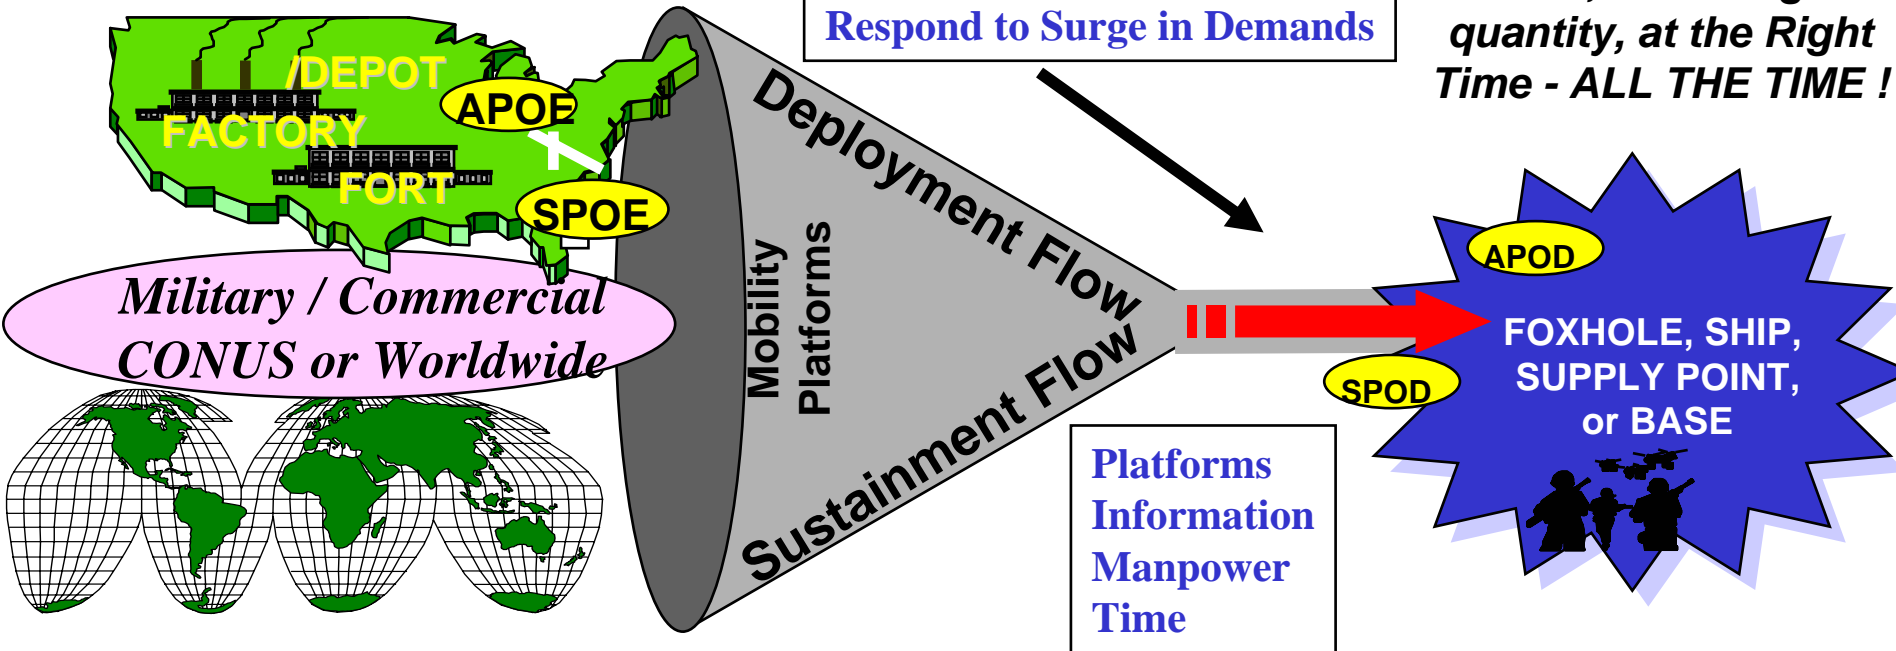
/DEPOT
APOE
FACTORY
FORT
SPOE
Military / Commercial
CONUS or Worldwide
Mobility
Platforms
Deployment Flow
Sustainment Flow
Respond to Surge in Demands
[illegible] quantity, at the Right Time - ALL THE TIME !
APOD
SPOD
FOXHOLE, SHIP, SUPPLY POINT, or BASE
Platforms
Information
Manpower
Time